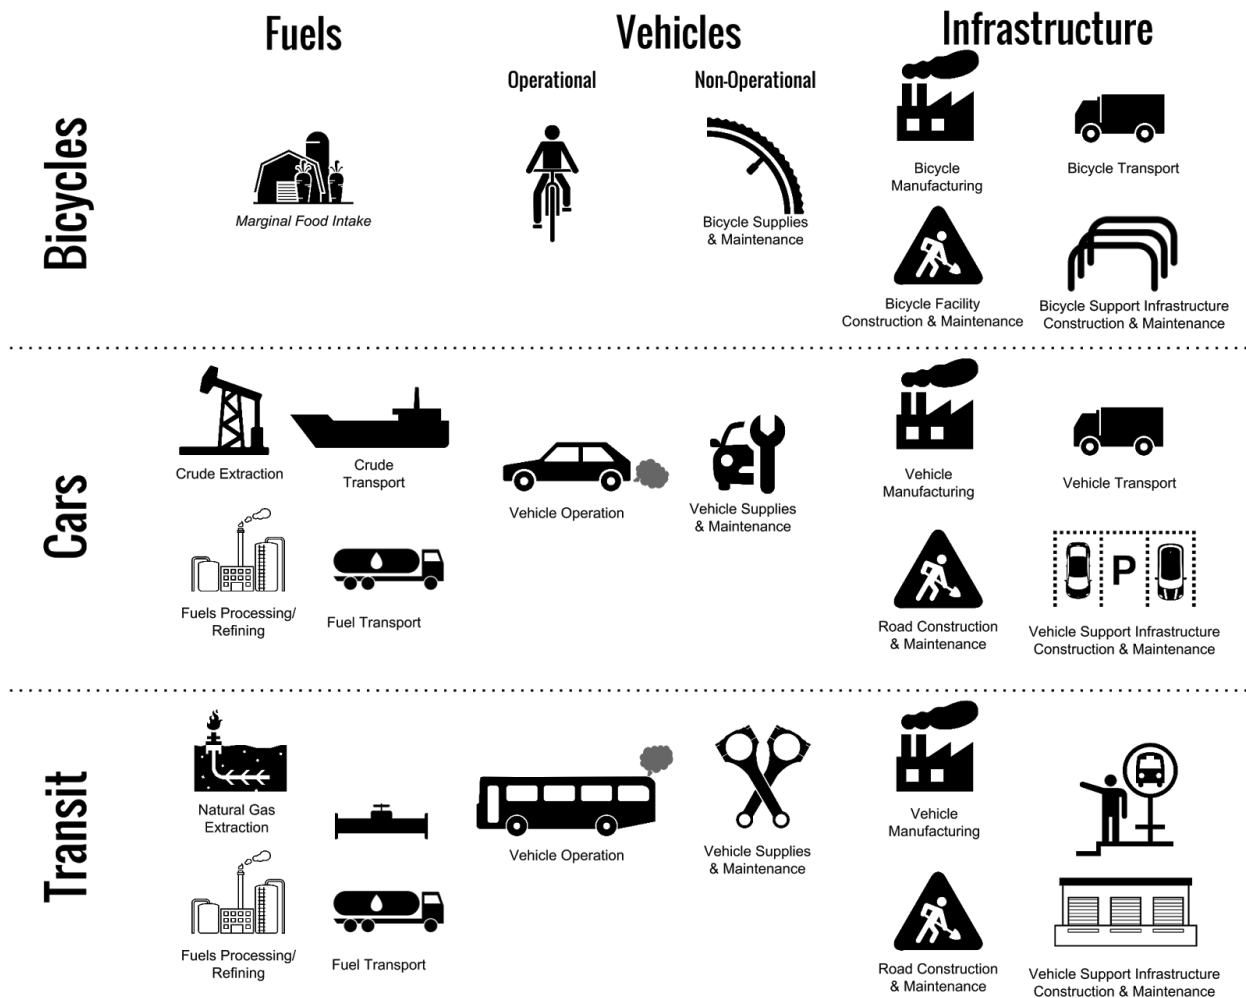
Fuels

Vehicles

Operational

Non-Operational

Infrastructure

Bicycles

Marginal Food Intake

Bicycle Supplies & Maintenance

Bicycle Manufacturing

Bicycle Transport

Bicycle Facility Construction & Maintenance

Bicycle Support Infrastructure Construction & Maintenance

Cars

Crude Extraction

Crude Transport

Vehicle Operation

Vehicle Supplies & Maintenance

Vehicle Manufacturing

Vehicle Transport

Fuels Processing/ Refining

Fuel Transport

Road Construction & Maintenance

P

Vehicle Support Infrastructure Construction & Maintenance

Transit

Natural Gas Extraction

Vehicle Operation

Vehicle Supplies & Maintenance

Vehicle Manufacturing

Fuels Processing/ Refining

Fuel Transport

Road Construction & Maintenance

Vehicle Support Infrastructure Construction & Maintenance